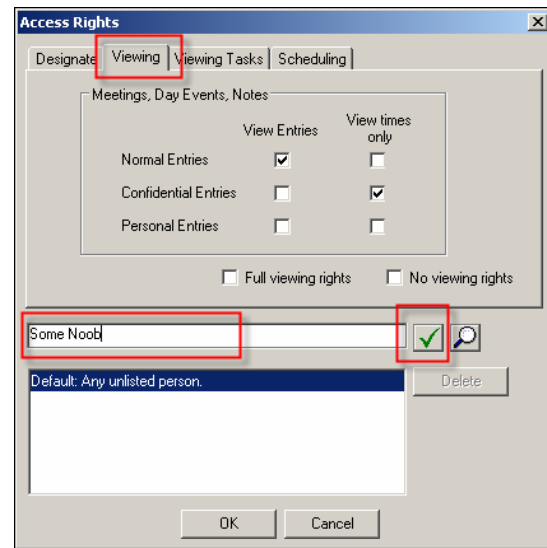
Access Rights

Designate | Viewing | Viewing Tasks | Scheduling

Meetings, Day Events, Notes

| | View Entries | View times only |
|---|---|---|
| Normal Entries | ☑ | ☐ |
| Confidential Entries | ☐ | ☑ |
| Personal Entries | ☐ | ☐ |

☐ Full viewing rights ☐ No viewing rights

Some Noob

Default: Any unlisted person.

Delete

OK Cancel